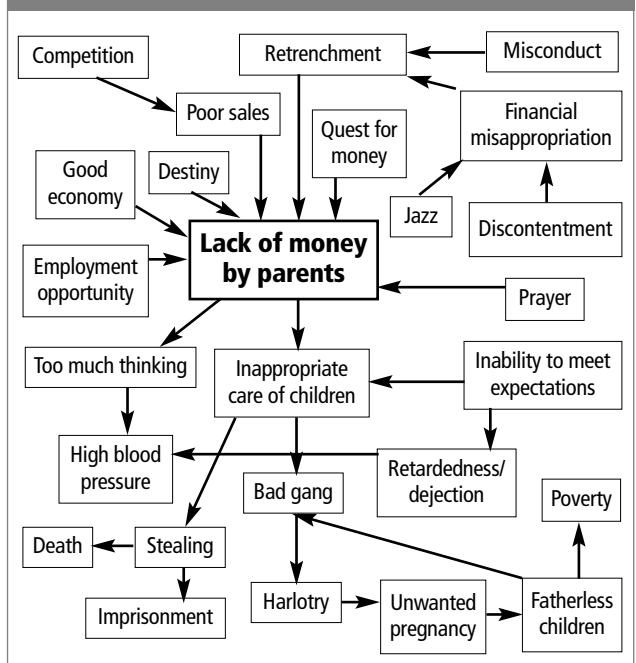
Competition

Retrenchment

Misconduct

Poor sales

Quest for money

Financial misappropriation

Good economy

Destiny

Jazz

Discontentment

Lack of money by parents

Employment opportunity

Prayer

Too much thinking

Inappropriate care of children

Inability to meet expectations

High blood pressure

Retardedness/ dejection

Bad gang

Poverty

Death

Stealing

Imprisonment

Harlotry

Unwanted pregnancy

Fatherless children